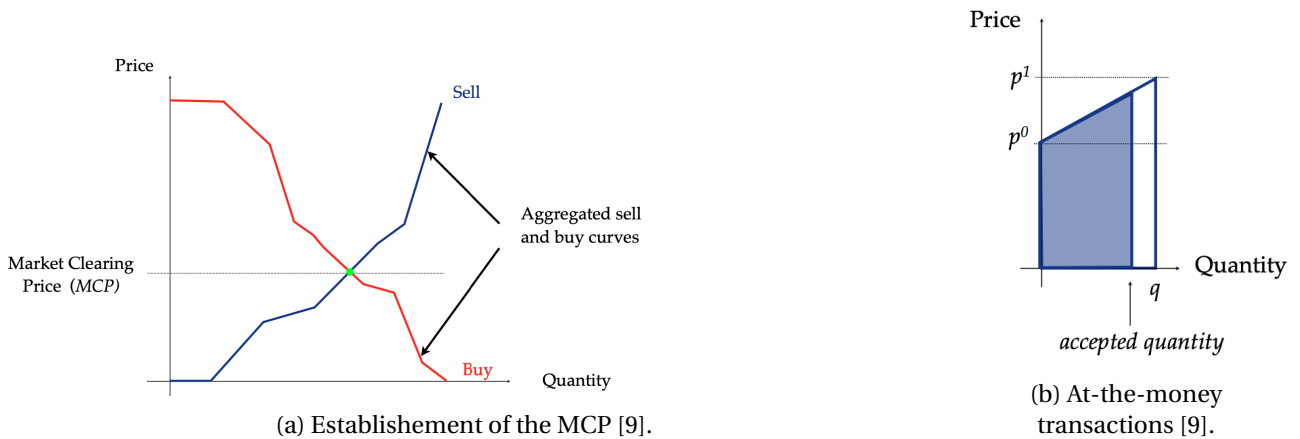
Price

Sell

Aggregated sell and buy curves

Market Clearing Price (*MCP*)

Buy

Quantity

(a) Establishement of the MCP [9].

Price

$p^1$

$p^0$

Quantity

$q$

accepted quantity

(b) At-the-money transactions [9].